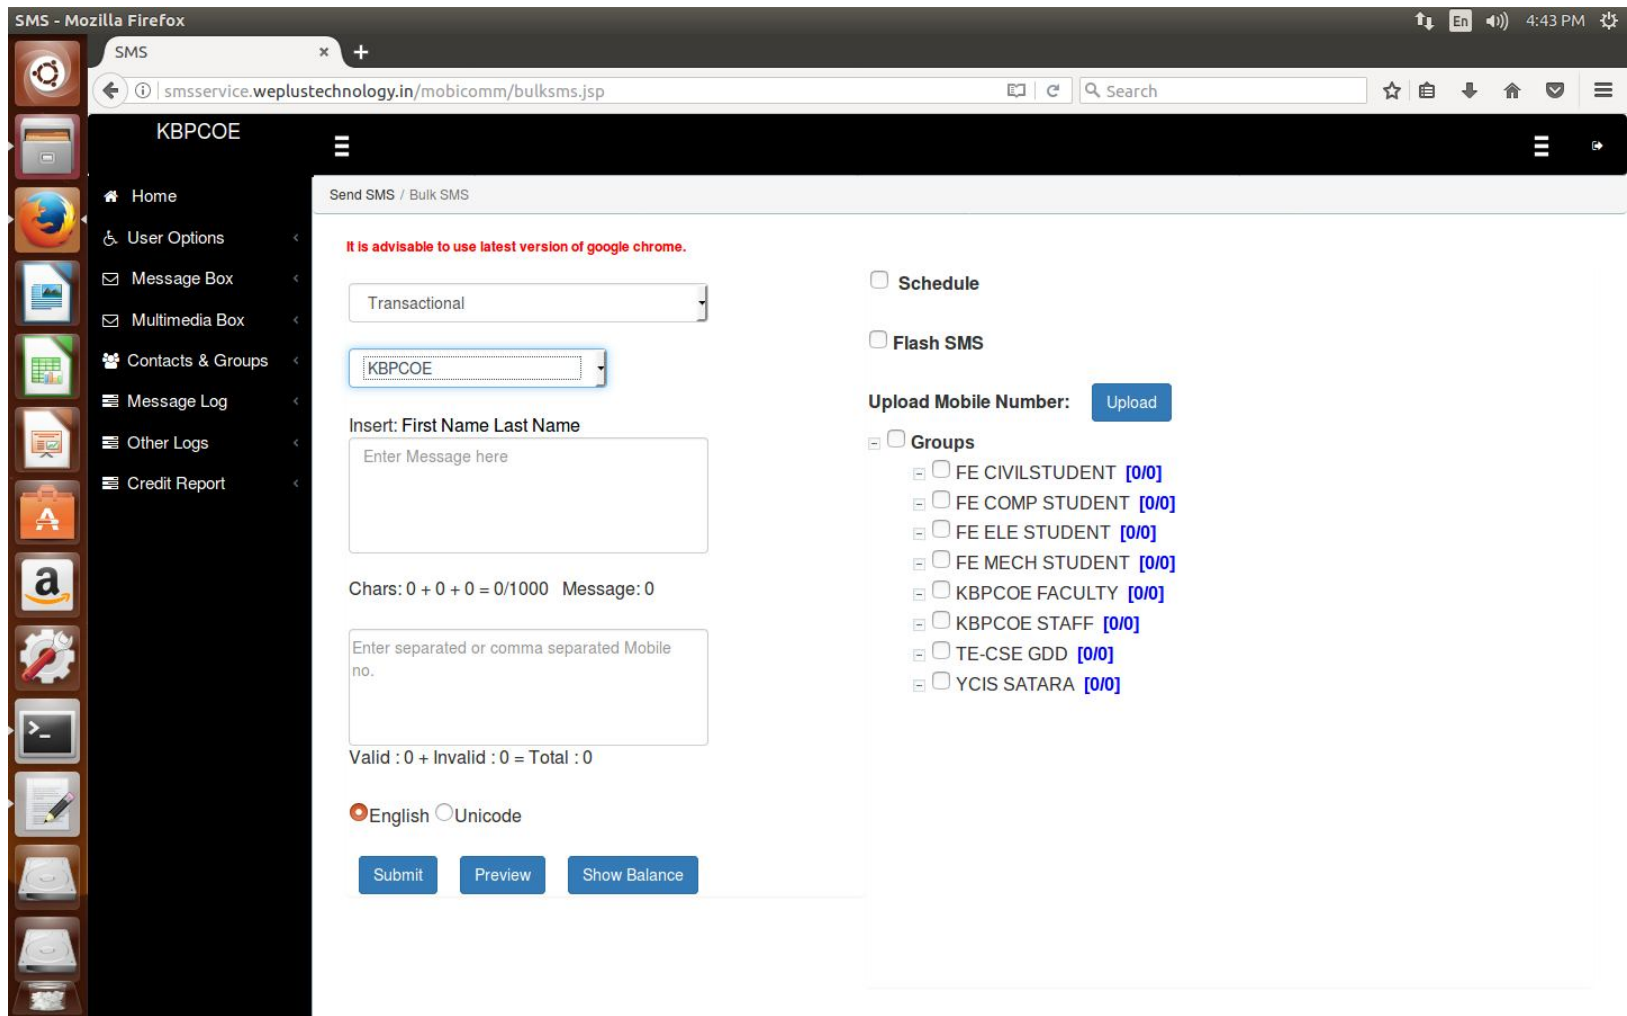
SMS - Mozilla Firefox

En 4:43 PM

SMS ×

smsservice.weplustechnology.in/mobicomm/bulksms.jsp

Search

KBPCOE

Home
User Options
Message Box
Multimedia Box
Contacts & Groups
Message Log
Other Logs
Credit Report

Send SMS / Bulk SMS

It is advisable to use latest version of google chrome.

Transactional

KBPCOE

Insert: First Name Last Name

Enter Message here

Chars: 0 + 0 + 0 = 0/1000 Message: 0

Enter separated or comma separated Mobile no.

Valid : 0 + Invalid : 0 = Total : 0

English Unicode

Submit Preview Show Balance

Schedule

Flash SMS

Upload Mobile Number: Upload

Groups
FE CIVILSTUDENT [0/0]
FE COMP STUDENT [0/0]
FE ELE STUDENT [0/0]
FE MECH STUDENT [0/0]
KBPCOE FACULTY [0/0]
KBPCOE STAFF [0/0]
TE-CSE GDD [0/0]
YCIS SATARA [0/0]